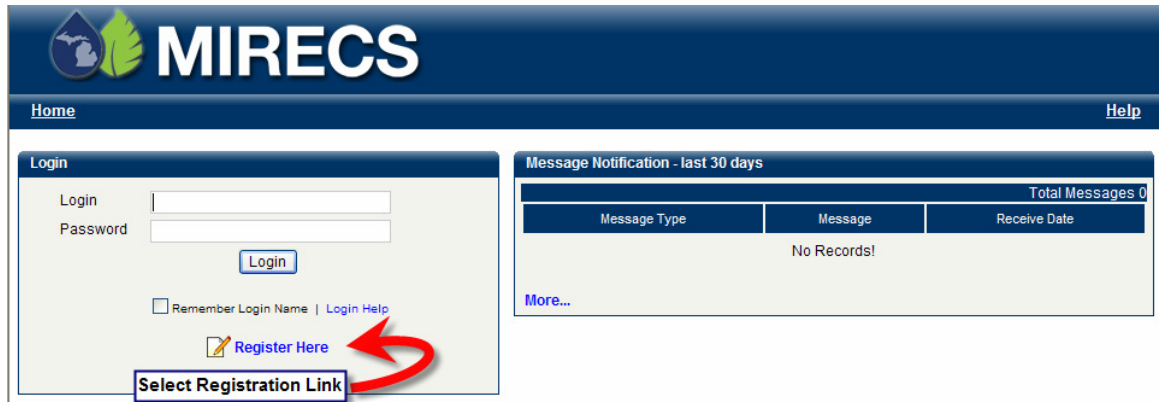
MIRECS

Home

Help

Login

Login

Password

Login

Remember Login Name | Login Help

Register Here

Select Registration Link

Message Notification - last 30 days

Total Messages 0

| Message Type | Message | Receive Date |
|---|---|---|
| | No Records! | |

More...